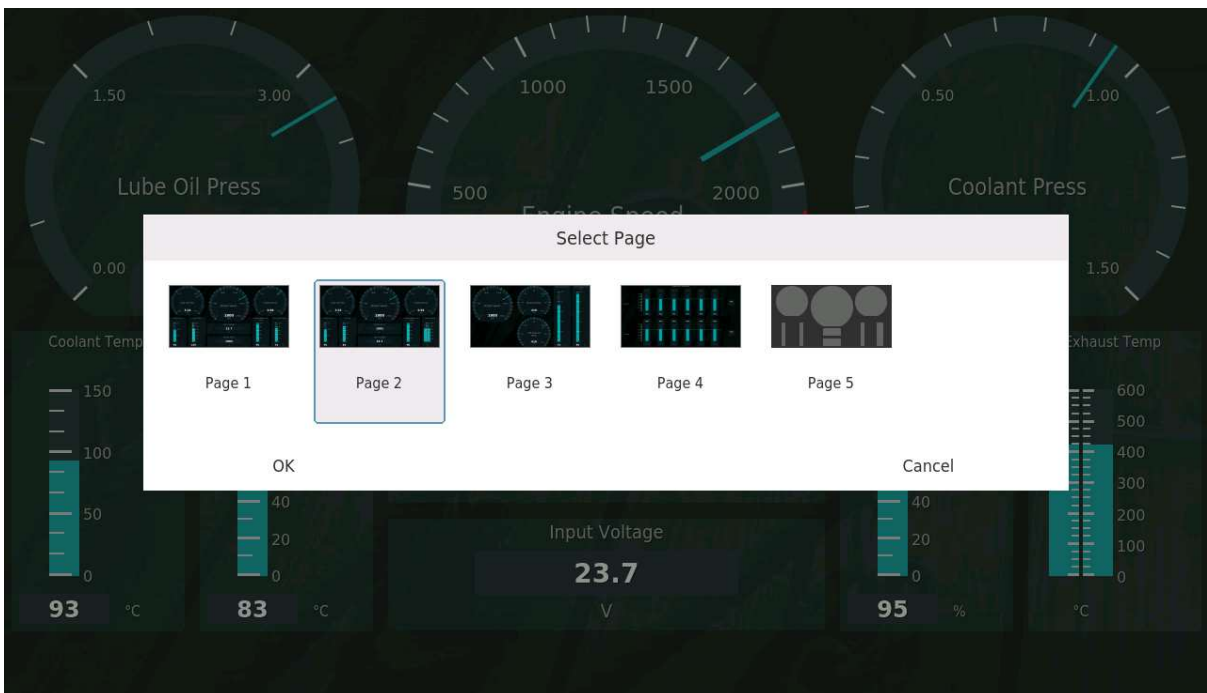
1.50
3.00
Lube Oil Press
0.00

1000
1500
500
2000
Engine Speed

0.50
1.00
Coolant Press
1.50

Select Page

Page 1
Page 2
Page 3
Page 4
Page 5

OK
Cancel

Coolant Temp
150
100
50
0
93
°C

40
20
0
83
°C

Input Voltage
23.7
V

40
20
0
95
%

Exhaust Temp
600
500
400
300
200
100
0
°C